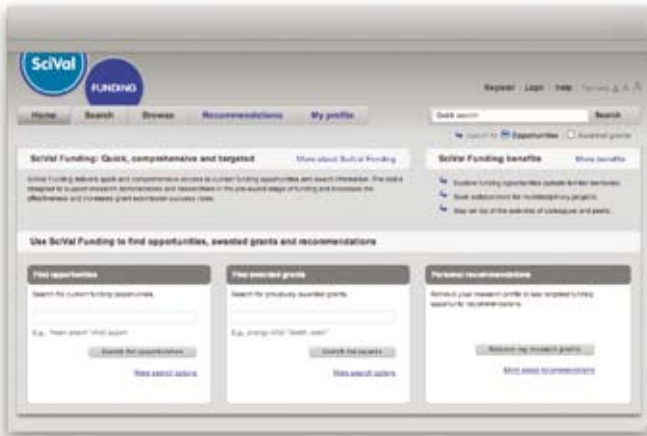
SciVal

FUNDING

Register | Login | Help | Text size

Home | Search | Browse | Recommendations | My profile

Quick search

Search

Search for: Opportunities Awarded grants

SciVal Funding: Quick, comprehensive and targeted

More about SciVal Funding

SciVal Funding delivers quick and comprehensive access to current funding opportunities and award information. The tool is designed to support research administrators and researchers in the pre-award stage of funding and increases the effectiveness and increases grant submission success rates.

SciVal Funding benefits

More benefits

Explore funding opportunities outside familiar territories

Seek collaborators for multidisciplinary projects

Stay on top of the activities of colleagues and peers

Use SciVal Funding to find opportunities, awarded grants and recommendations

Find opportunities

Search for current funding opportunities

E.g., "heart attack" AND support

Search for opportunities

More search options

Find awarded grants

Search for previously awarded grants

E.g., energy AND "health_care"

Search for awards

More search options

Personal recommendations

Activate your research profile to see targeted funding opportunity recommendations

Activate my research profile

More about recommendations